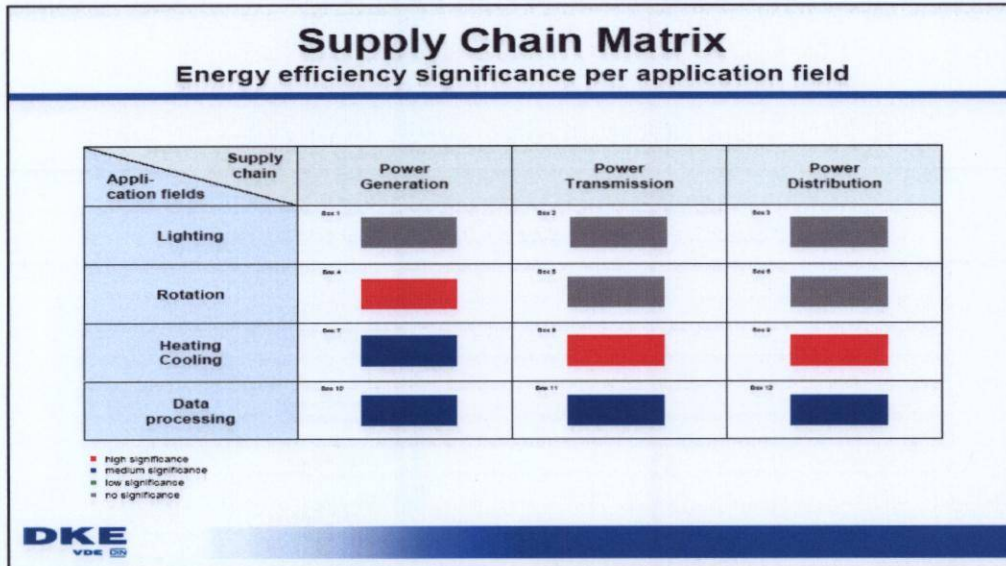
Supply Chain Matrix
Energy efficiency significance per application field

| Supply chain / Application fields | Power Generation | Power Transmission | Power Distribution |
|---|---|---|---|
| Lighting | Box 1 | Box 2 | Box 3 |
| Rotation | Box 4 | Box 5 | Box 6 |
| Heating Cooling | Box 7 | Box 8 | Box 9 |
| Data processing | Box 10 | Box 11 | Box 12 |

■ high significance
■ medium significance
■ low significance
■ no significance

DKE
VDE DIN